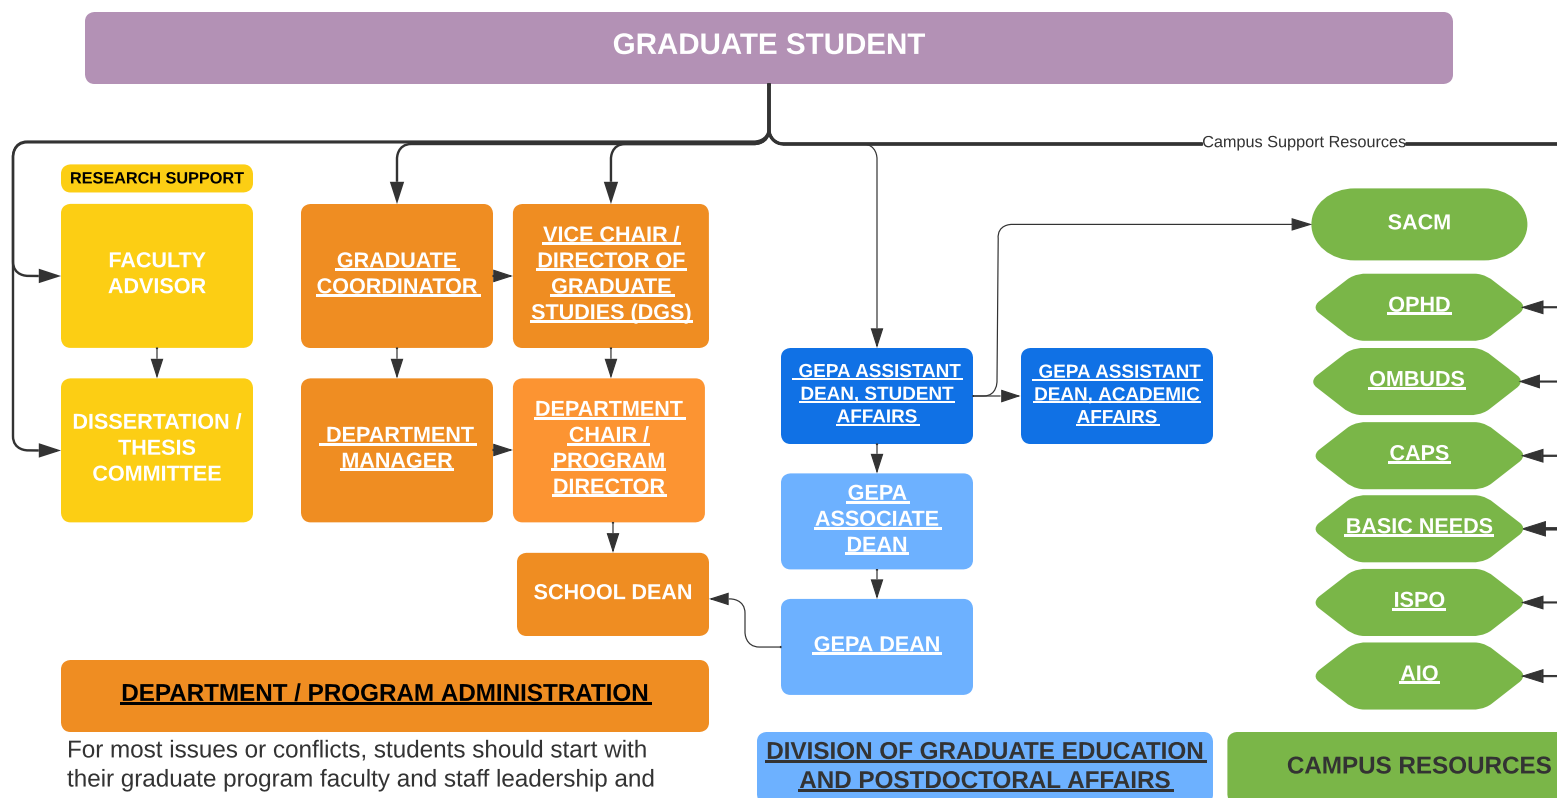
GRADUATE STUDENT

Campus Support Resources

RESEARCH SUPPORT

FACULTY ADVISOR

DISSERTATION / THESIS COMMITTEE

GRADUATE COORDINATOR

DEPARTMENT MANAGER

VICE CHAIR / DIRECTOR OF GRADUATE STUDIES (DGS)

DEPARTMENT CHAIR / PROGRAM DIRECTOR

SCHOOL DEAN

GEPA ASSISTANT DEAN, STUDENT AFFAIRS

GEPA ASSISTANT DEAN, ACADEMIC AFFAIRS

GEPA ASSOCIATE DEAN

GEPA DEAN

SACM

OPHD

OMBUDS

CAPS

BASIC NEEDS

ISPO

AIO

DEPARTMENT / PROGRAM ADMINISTRATION

For most issues or conflicts, students should start with their graduate program faculty and staff leadership and

DIVISION OF GRADUATE EDUCATION AND POSTDOCTORAL AFFAIRS

CAMPUS RESOURCES